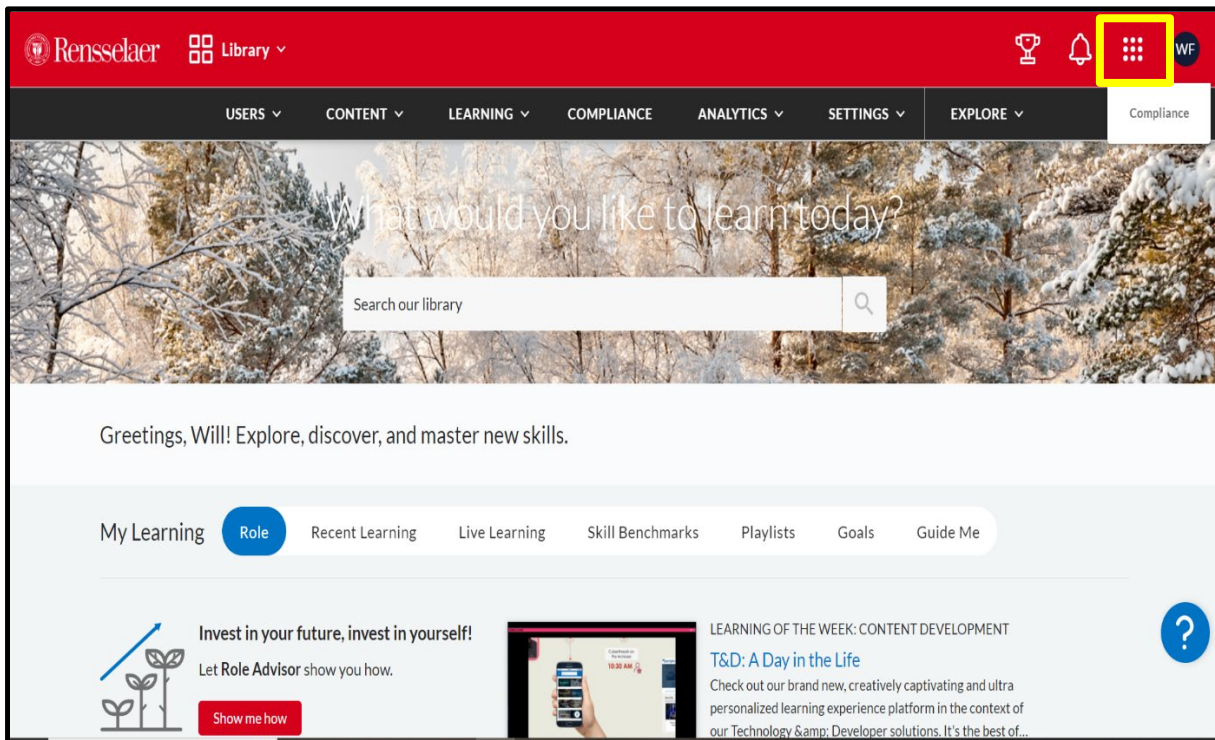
Rensselaer Library

WF

Compliance

USERS CONTENT LEARNING COMPLIANCE ANALYTICS SETTINGS EXPLORE

What would you like to learn today?

Search our library

Greetings, Will! Explore, discover, and master new skills.

My Learning Role Recent Learning Live Learning Skill Benchmarks Playlists Goals Guide Me

Invest in your future, invest in yourself!

Let Role Advisor show you how.

Show me how

10:30 AM

LEARNING OF THE WEEK: CONTENT DEVELOPMENT

T&D: A Day in the Life

Check out our brand new, creatively captivating and ultra personalized learning experience platform in the context of our Technology &amp; Developer solutions. It's the best of...

?